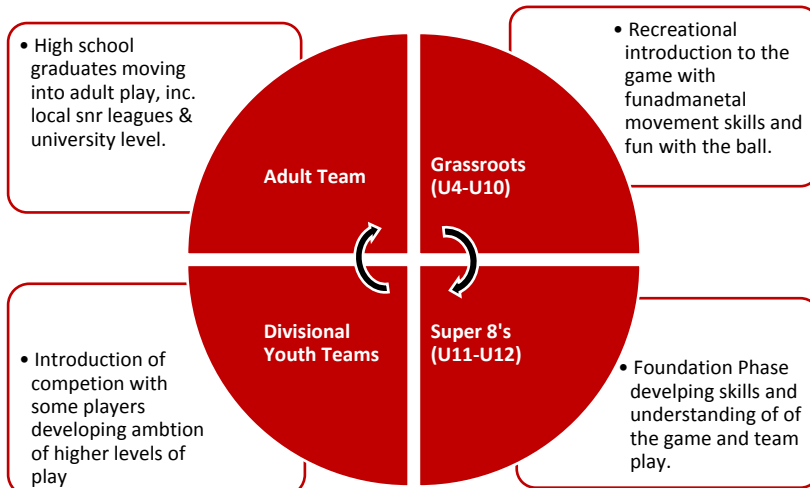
• High school graduates moving into adult play, inc. local snr leagues & university level.

Adult Team

Grassroots (U4-U10)

• Recreational introduction to the game with funadmanetal movement skills and fun with the ball.

• Introduction of competion with some players developing ambtion of higher levels of play

Divisional Youth Teams

Super 8's (U11-U12)

• Foundation Phase develping skills and understanding of of the game and team play.